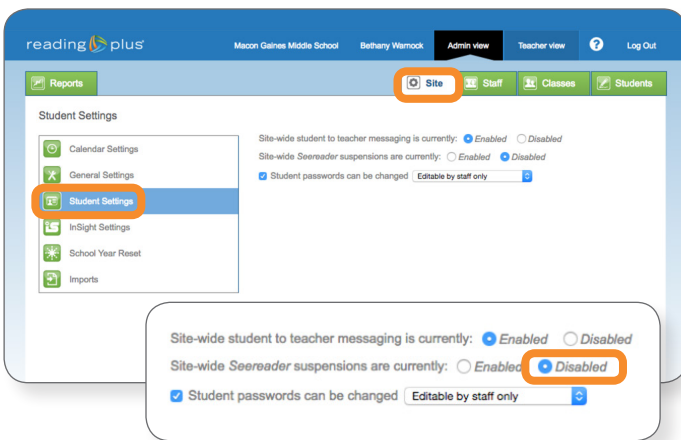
reading plus

Macon Gaines Middle School Bethany Warnock Admin view Teacher view ? Log Out

Reports

Site Staff Classes Students

Student Settings

Calendar Settings
General Settings
Student Settings
InSight Settings
School Year Reset
Imports

Site-wide student to teacher messaging is currently: Enabled Disabled
Site-wide *Seereader* suspensions are currently: Enabled Disabled
Student passwords can be changed Editable by staff only

Site-wide student to teacher messaging is currently: Enabled Disabled
Site-wide *Seereader* suspensions are currently: Enabled Disabled
Student passwords can be changed Editable by staff only